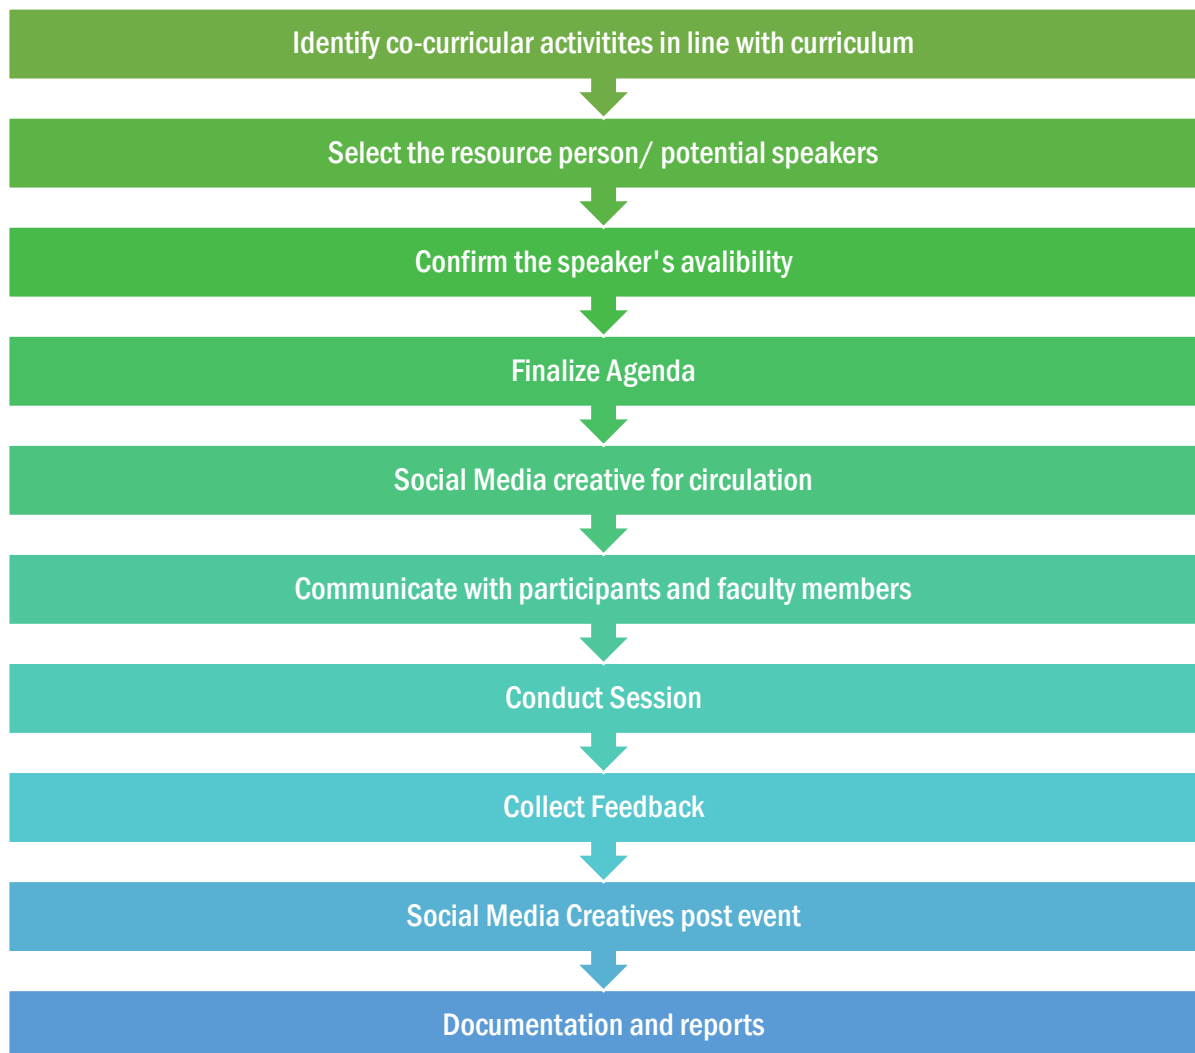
Identify co-curricular activitites in line with curriculum

Select the resource person/ potential speakers

Confirm the speaker's avalibility

Finalize Agenda

Social Media creative for circulation

Communicate with participants and faculty members

Conduct Session

Collect Feedback

Social Media Creatives post event

Documentation and reports